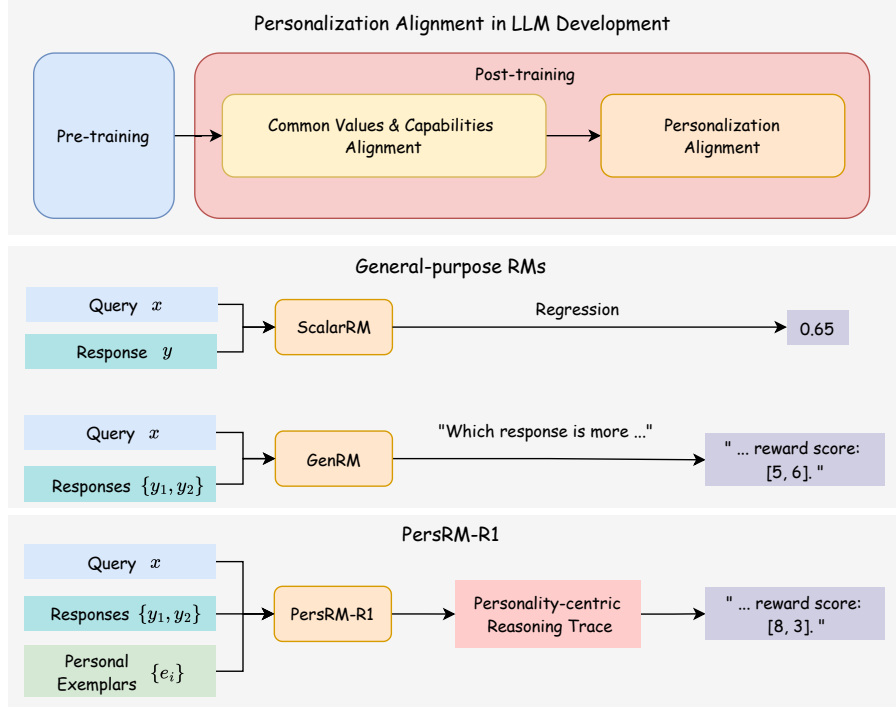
Personalization Alignment in LLM Development

Pre-training

Post-training

Common Values & Capabilities Alignment

Personalization Alignment

General-purpose RMs

Query $x$

Response $y$

ScalarRM

Regression

0.65

Query $x$

Responses $\{y_1, y_2\}$

GenRM

"Which response is more ..."

" ... reward score: [5, 6]. "

PersRM-R1

Query $x$

Responses $\{y_1, y_2\}$

Personal Exemplars $\{e_i\}$

PersRM-R1

Personality-centric Reasoning Trace

" ... reward score: [8, 3]. "